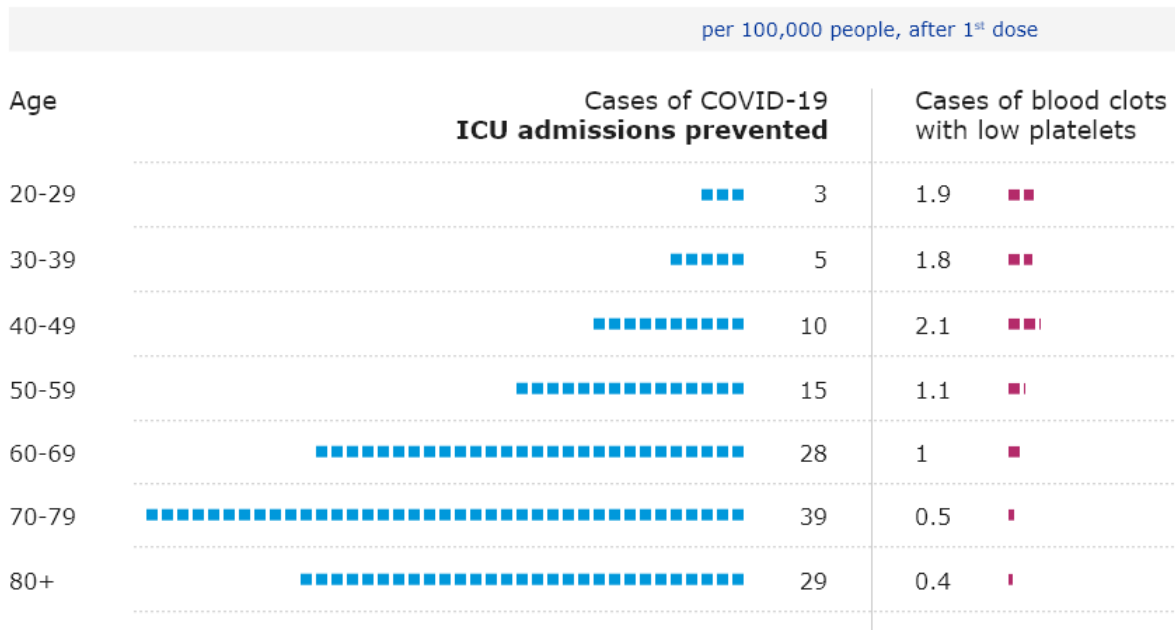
per 100,000 people, after 1$^{st}$ dose

| Age | Cases of COVID-19 **ICU admissions prevented** | Cases of blood clots with low platelets |
|---|---|---|
| 20-29 | 3 | 1.9 |
| 30-39 | 5 | 1.8 |
| 40-49 | 10 | 2.1 |
| 50-59 | 15 | 1.1 |
| 60-69 | 28 | 1 |
| 70-79 | 39 | 0.5 |
| 80+ | 29 | 0.4 |